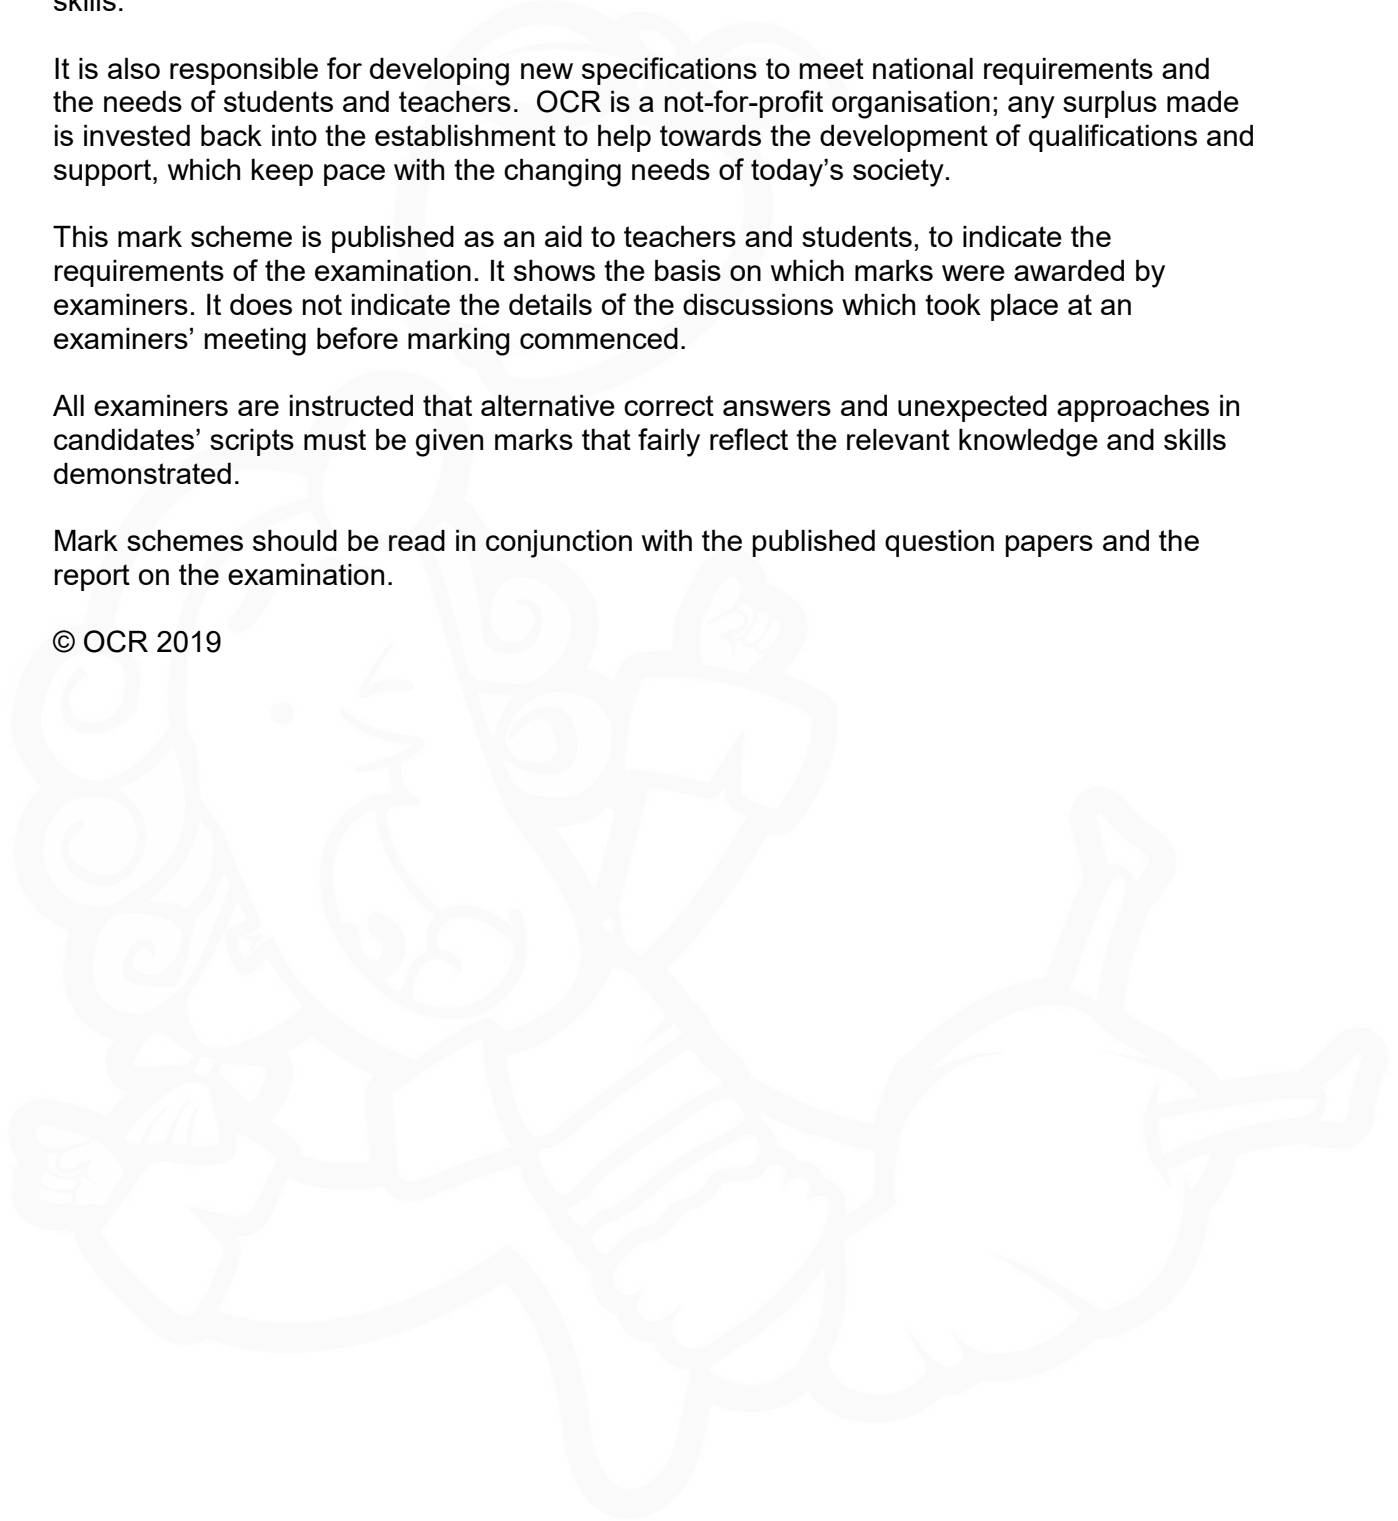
skills.

It is also responsible for developing new specifications to meet national requirements and the needs of students and teachers. OCR is a not-for-profit organisation; any surplus made is invested back into the establishment to help towards the development of qualifications and support, which keep pace with the changing needs of today's society.

This mark scheme is published as an aid to teachers and students, to indicate the requirements of the examination. It shows the basis on which marks were awarded by examiners. It does not indicate the details of the discussions which took place at an examiners' meeting before marking commenced.

All examiners are instructed that alternative correct answers and unexpected approaches in candidates' scripts must be given marks that fairly reflect the relevant knowledge and skills demonstrated.

Mark schemes should be read in conjunction with the published question papers and the report on the examination.

© OCR 2019